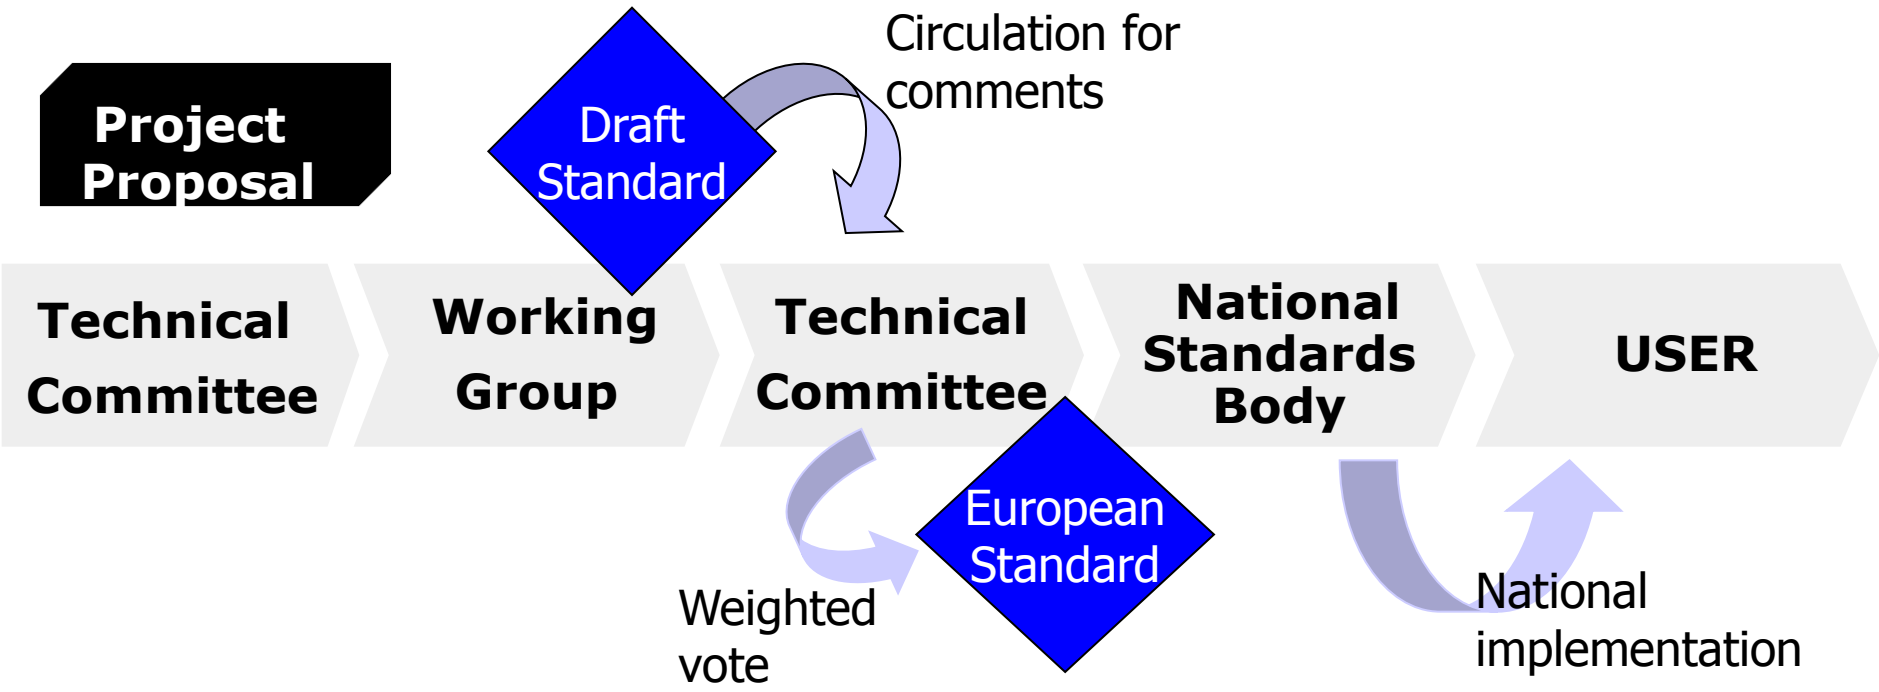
Project Proposal

Draft Standard

Circulation for comments

Technical Committee

Working Group

Technical Committee

National Standards Body

USER

European Standard

Weighted vote

National implementation